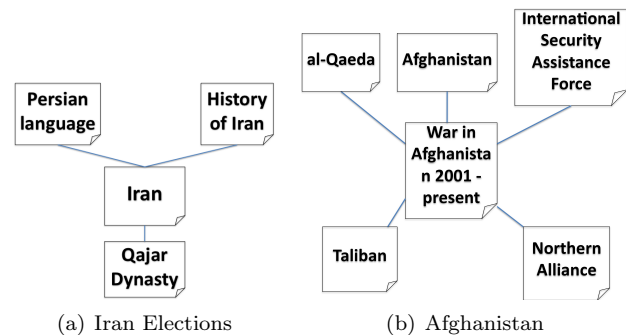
Persian language

History of Iran

Iran

Qajar Dynasty

(a) Iran Elections

al-Qaeda

Afghanistan

International Security Assistance Force

War in Afghanistan 2001 - present

Taliban

Northern Alliance

(b) Afghanistan